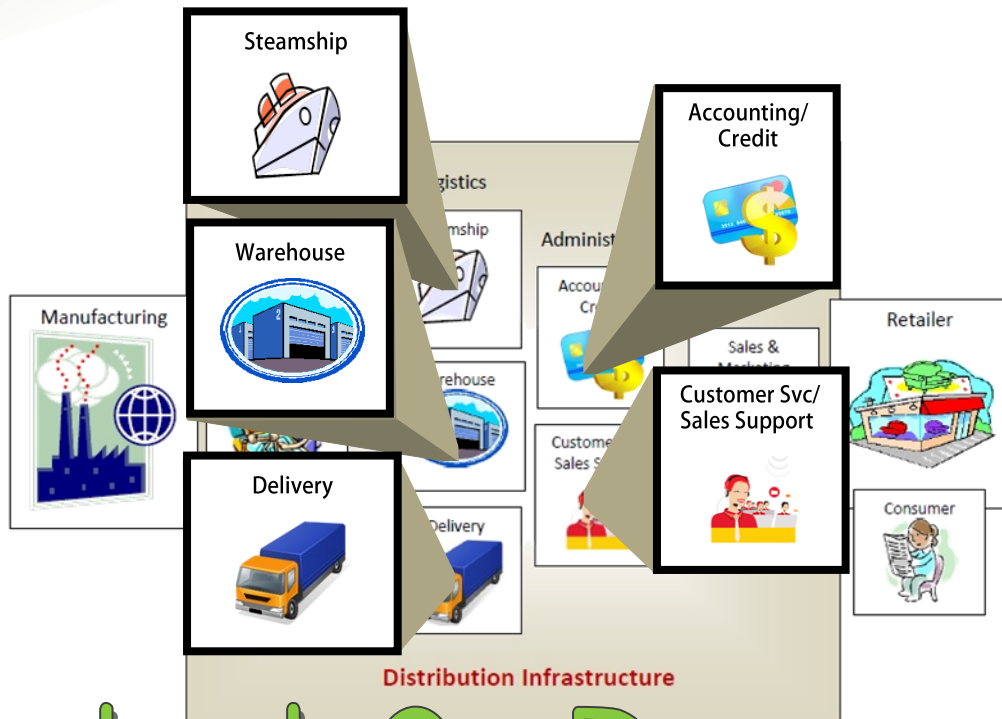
Steamship

Accounting/
Credit

gistics

mship

Administ

Warehouse

Manufacturing

Accou
Cr

Sales &
Marketing

Retailer

rehouse

Customer Svc/
Sales Support

Custome
Sales S

Delivery

Delivery

Consumer

Distribution Infrastructure